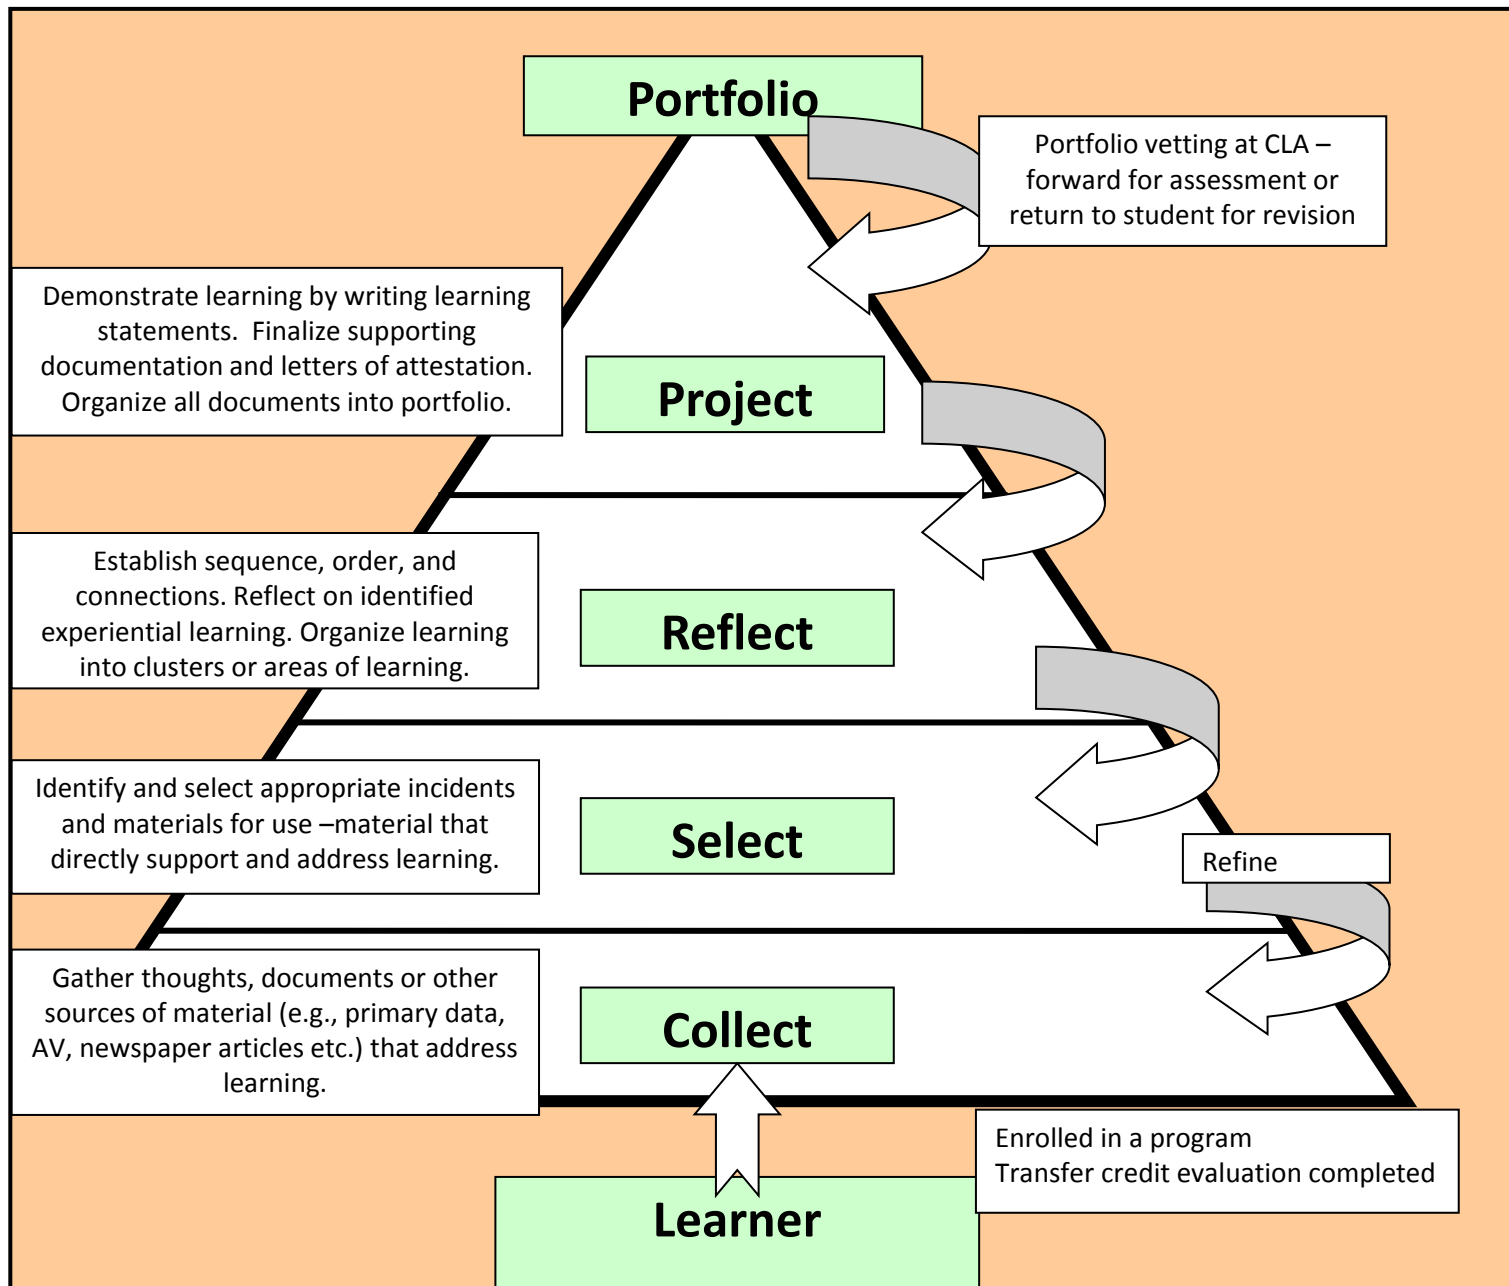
Portfolio

Portfolio vetting at CLA – forward for assessment or return to student for revision

Demonstrate learning by writing learning statements. Finalize supporting documentation and letters of attestation. Organize all documents into portfolio.

Project

Establish sequence, order, and connections. Reflect on identified experiential learning. Organize learning into clusters or areas of learning.

Reflect

Identify and select appropriate incidents and materials for use –material that directly support and address learning.

Select

Refine

Gather thoughts, documents or other sources of material (e.g., primary data, AV, newspaper articles etc.) that address learning.

Collect

Enrolled in a program
Transfer credit evaluation completed

Learner